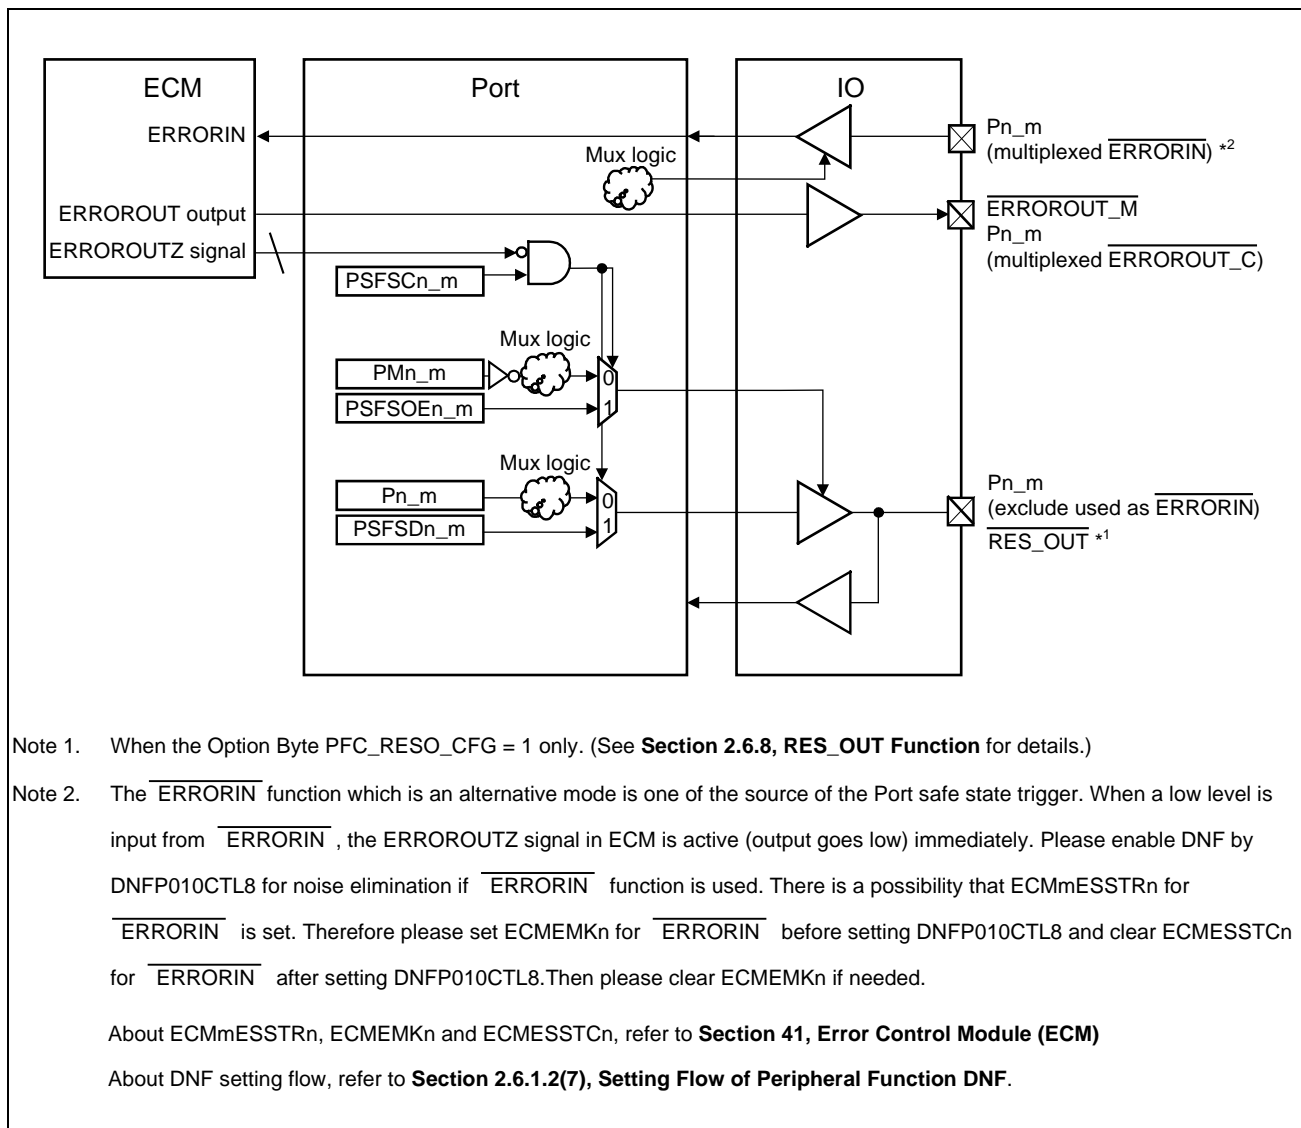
ECM

ERRORIN

ERROROUT output

ERROROUTZ signal

Port

Mux logic

PSFSCn_m

Mux logic

PMn_m

PSFSOEn_m

0

1

Mux logic

Pn_m

PSFSDn_m

0

1

IO

Pn_m
(multiplexed $\overline{\text{ERRORIN}}$) *$^2$

$\overline{\text{ERROROUT\_M}}$
Pn_m
(multiplexed $\overline{\text{ERROROUT\_C}}$)

Pn_m
(exclude used as $\overline{\text{ERRORIN}}$)
$\overline{\text{RES\_OUT}}$ *$^1$

Note 1. When the Option Byte PFC_RESO_CFG = 1 only. (See **Section 2.6.8, RES_OUT Function** for details.)

Note 2. The $\overline{\text{ERRORIN}}$ function which is an alternative mode is one of the source of the Port safe state trigger. When a low level is input from $\overline{\text{ERRORIN}}$ , the ERROROUTZ signal in ECM is active (output goes low) immediately. Please enable DNF by DNFP010CTL8 for noise elimination if $\overline{\text{ERRORIN}}$ function is used. There is a possibility that ECMmESSTRn for $\overline{\text{ERRORIN}}$ is set. Therefore please set ECMEMKn for $\overline{\text{ERRORIN}}$ before setting DNFP010CTL8 and clear ECMESSTCn for $\overline{\text{ERRORIN}}$ after setting DNFP010CTL8.Then please clear ECMEMKn if needed.

About ECMmESSTRn, ECMEMKn and ECMESSTCn, refer to **Section 41, Error Control Module (ECM)**

About DNF setting flow, refer to **Section 2.6.1.2(7), Setting Flow of Peripheral Function DNF**.